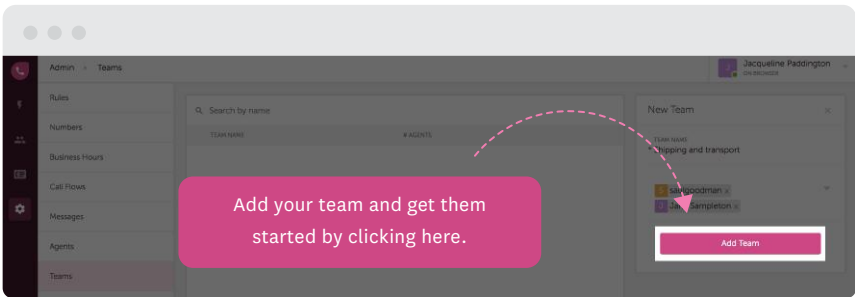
Admin > Teams

Jacqueline Paddington
ON BREAKS

Rules
Numbers
Business Hours
Call Flows
Messages
Agents
Teams

Search by name

TEAM NAME
# AGENTS

New Team

TEAM NAME
Shipping and transport

S samgoodman ×
J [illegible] Sampleton ×

Add Team

Add your team and get them started by clicking here.